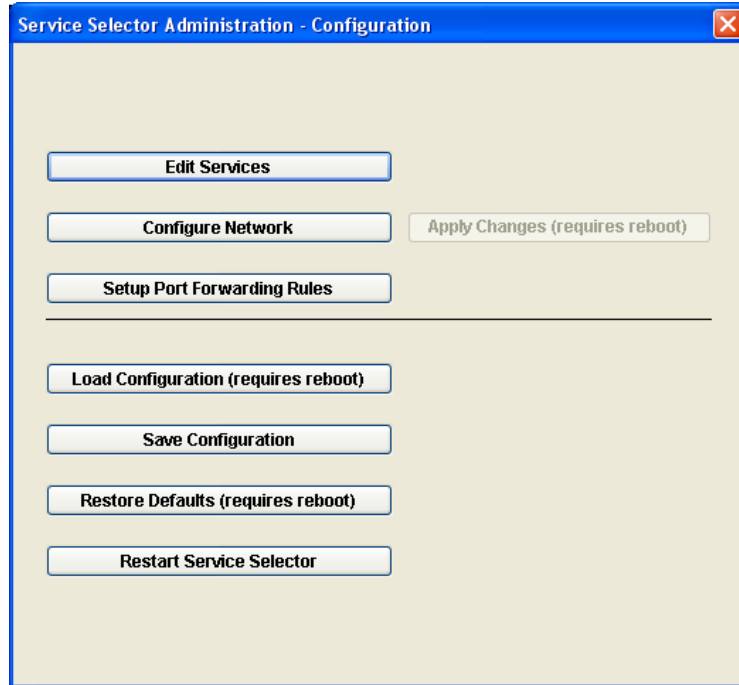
Service Selector Administration - Configuration

Edit Services

Configure Network

Apply Changes (requires reboot)

Setup Port Forwarding Rules

Load Configuration (requires reboot)

Save Configuration

Restore Defaults (requires reboot)

Restart Service Selector